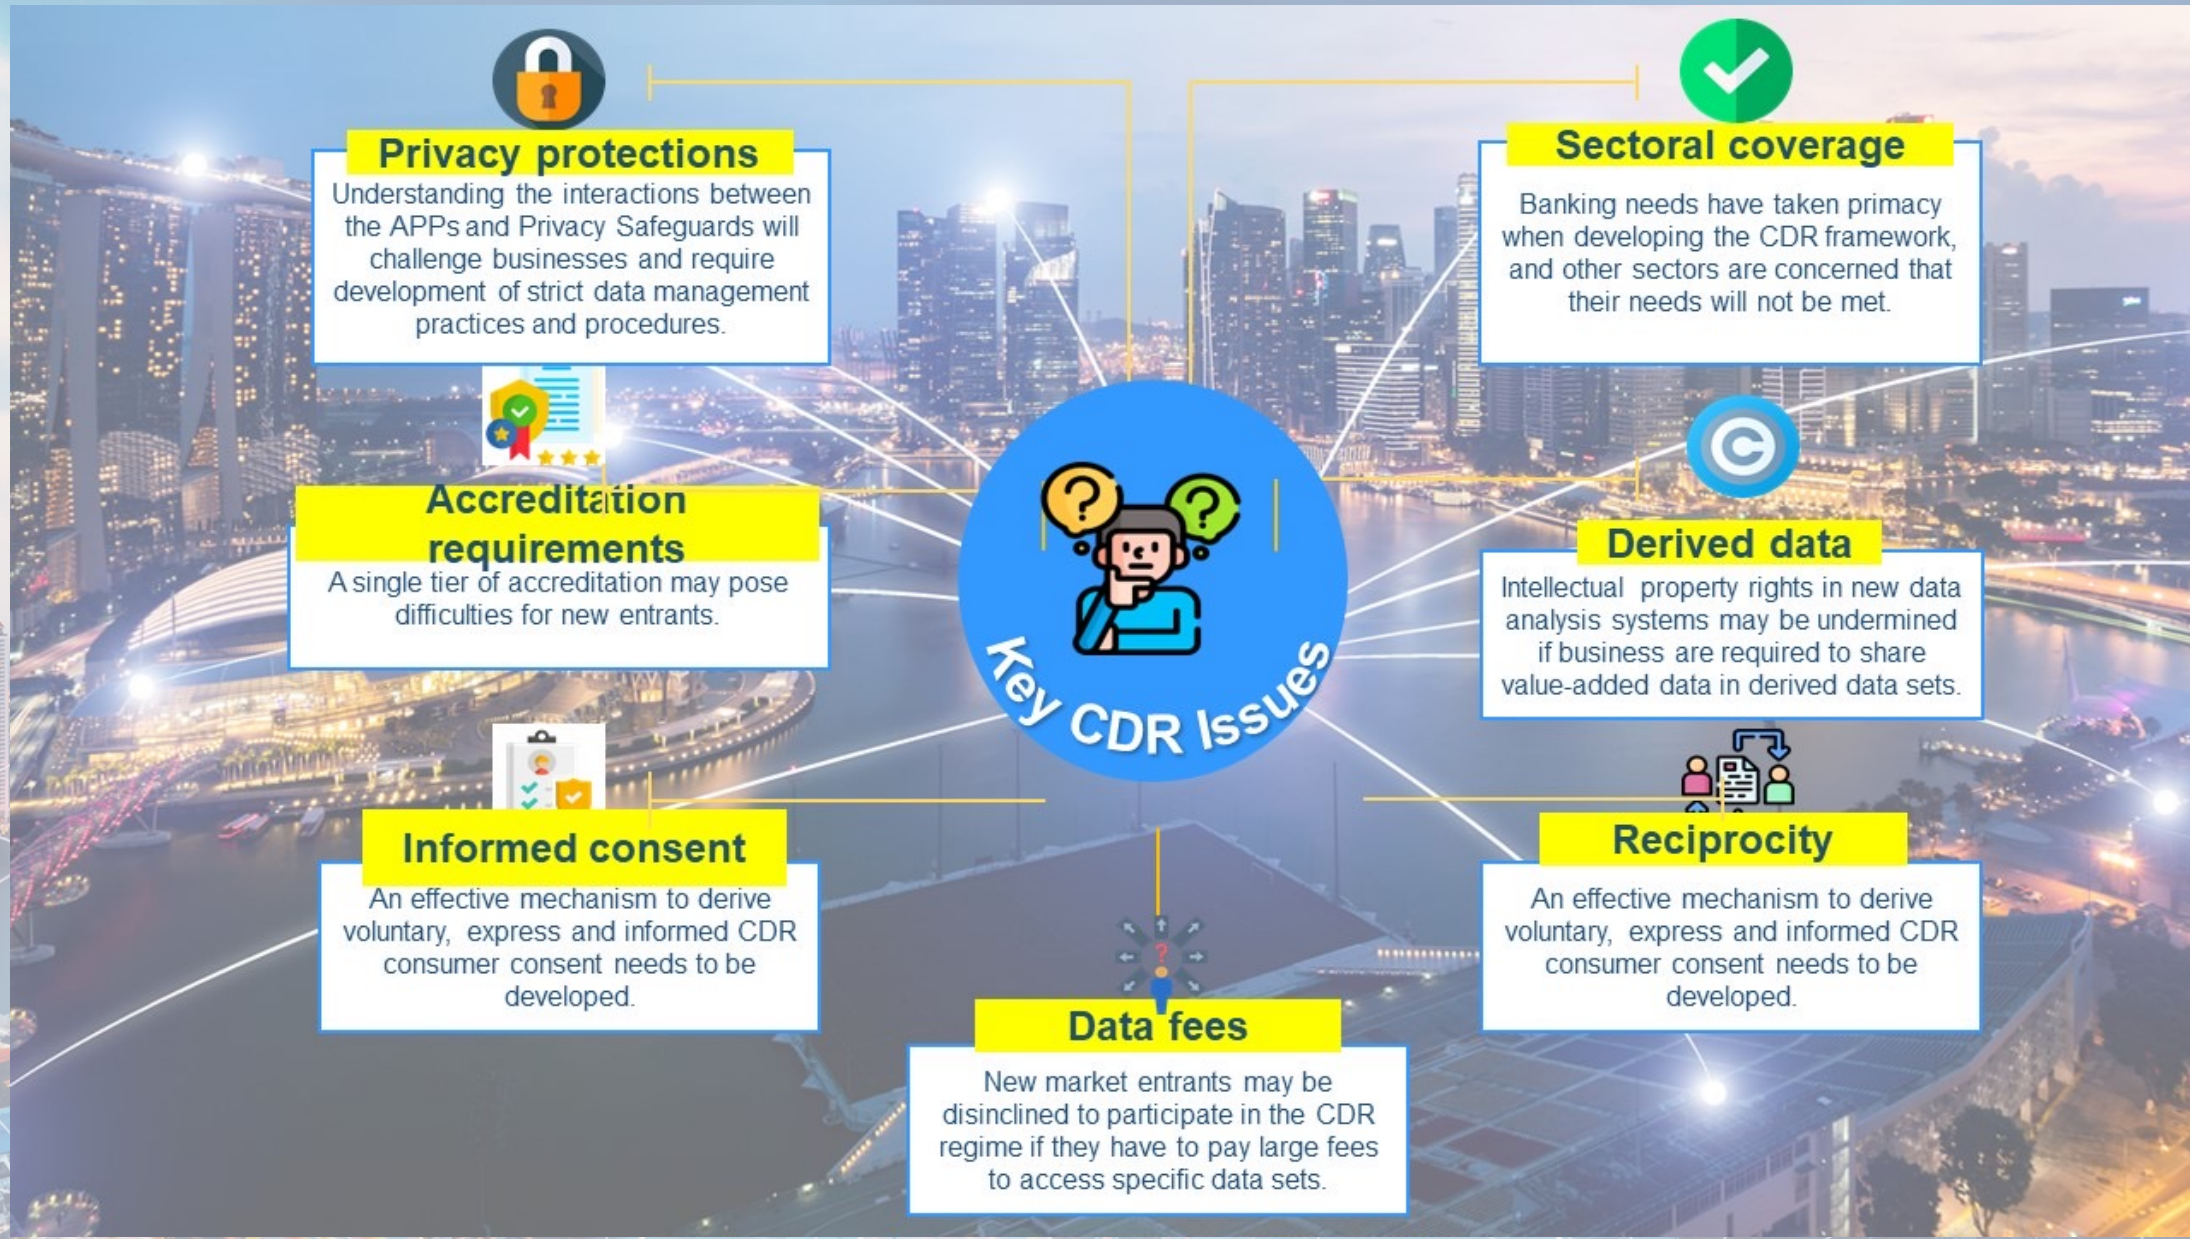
Privacy protections

Understanding the interactions between the APPs and Privacy Safeguards will challenge businesses and require development of strict data management practices and procedures.

Sectoral coverage

Banking needs have taken primacy when developing the CDR framework, and other sectors are concerned that their needs will not be met.

Accreditation requirements

A single tier of accreditation may pose difficulties for new entrants.

Key CDR Issues

Derived data

Intellectual property rights in new data analysis systems may be undermined if business are required to share value-added data in derived data sets.

Informed consent

An effective mechanism to derive voluntary, express and informed CDR consumer consent needs to be developed.

Reciprocity

An effective mechanism to derive voluntary, express and informed CDR consumer consent needs to be developed.

Data fees

New market entrants may be disinclined to participate in the CDR regime if they have to pay large fees to access specific data sets.